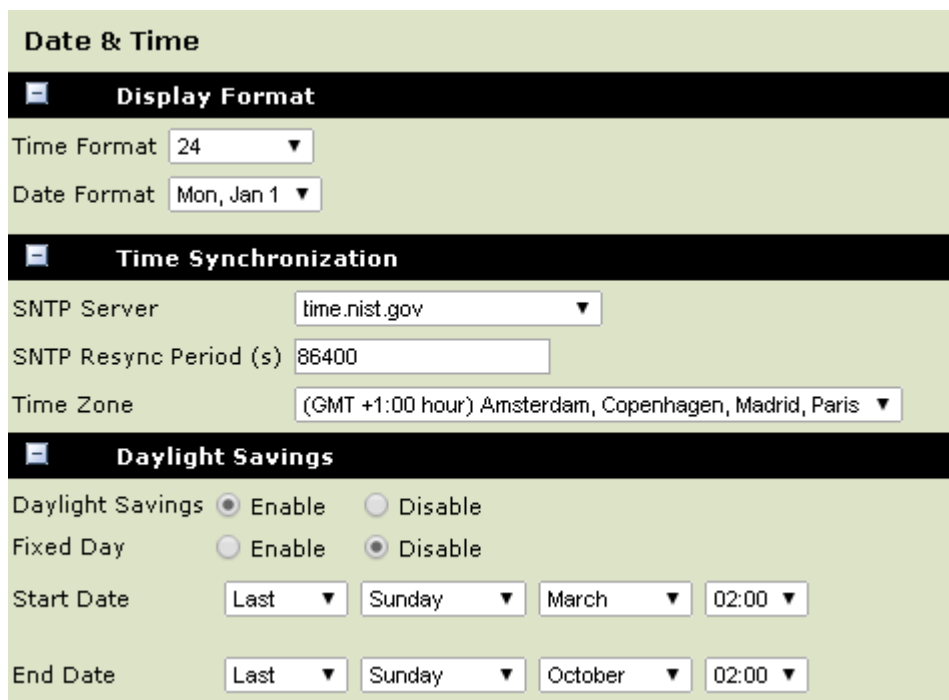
Date & Time

Display Format

Time Format 24

Date Format Mon, Jan 1

Time Synchronization

SNTP Server time.nist.gov

SNTP Resync Period (s) 86400

Time Zone (GMT +1:00 hour) Amsterdam, Copenhagen, Madrid, Paris

Daylight Savings

Daylight Savings Enable Disable

Fixed Day Enable Disable

Start Date Last Sunday March 02:00

End Date Last Sunday October 02:00